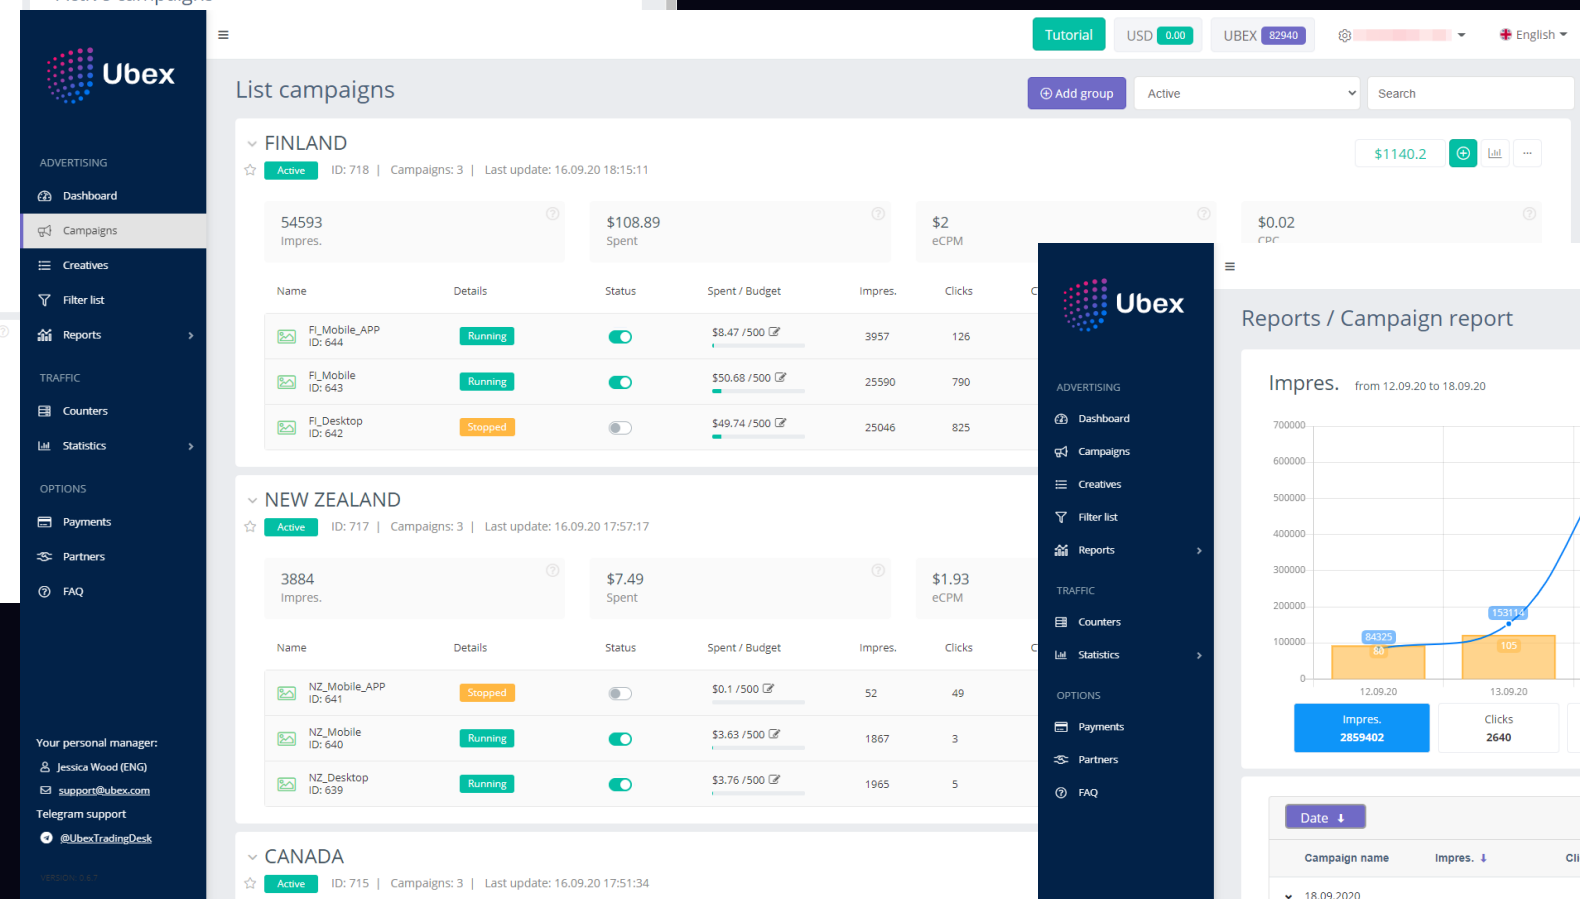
Ubex

ADVERTISING
Dashboard
Campaigns
Creatives
Filter list
Reports

TRAFFIC
Counters
Statistics

OPTIONS
Payments
Partners
FAQ

Your personal manager:
Jessica Wood (ENG)
support@ubex.com
Telegram support
@UbexTradingDesk

Tutorial USD 0.00 UBEX 82940 English

List campaigns
Add group Active Search

FINLAND
Active ID: 718 | Campaigns: 3 | Last update: 16.09.20 18:15:11
$1140.2

54593 Impres.
$108.89 Spent
$2 eCPM
$0.02 CPC

| Name | Details | Status | Spent / Budget | Impres. | Clicks |
|---|---|---|---|---|---|
| FI_Mobile_APP ID: 644 | Running | | $8.47 /500 | 3957 | 126 |
| FI_Mobile ID: 643 | Running | | $50.68 /500 | 25590 | 790 |
| FI_Desktop ID: 642 | Stopped | | $49.74 /500 | 25046 | 825 |

NEW ZEALAND
Active ID: 717 | Campaigns: 3 | Last update: 16.09.20 17:57:17

3884 Impres.
$7.49 Spent
$1.93 eCPM

| Name | Details | Status | Spent / Budget | Impres. | Clicks |
|---|---|---|---|---|---|
| NZ_Mobile_APP ID: 641 | Stopped | | $0.1 /500 | 52 | 49 |
| NZ_Mobile ID: 640 | Running | | $3.63 /500 | 1867 | 3 |
| NZ_Desktop ID: 639 | Running | | $3.76 /500 | 1965 | 5 |

CANADA
Active ID: 715 | Campaigns: 3 | Last update: 16.09.20 17:51:34

Ubex

ADVERTISING
Dashboard
Campaigns
Creatives
Filter list
Reports

TRAFFIC
Counters
Statistics

OPTIONS
Payments
Partners
FAQ

Reports / Campaign report
Impres. from 12.09.20 to 18.09.20
700000
600000
500000
400000
300000
200000
100000
0
84325
60
153114
105
12.09.20
13.09.20
Impres. 2859402
Clicks 2640

Date
Campaign name Impres.
18.09.2020